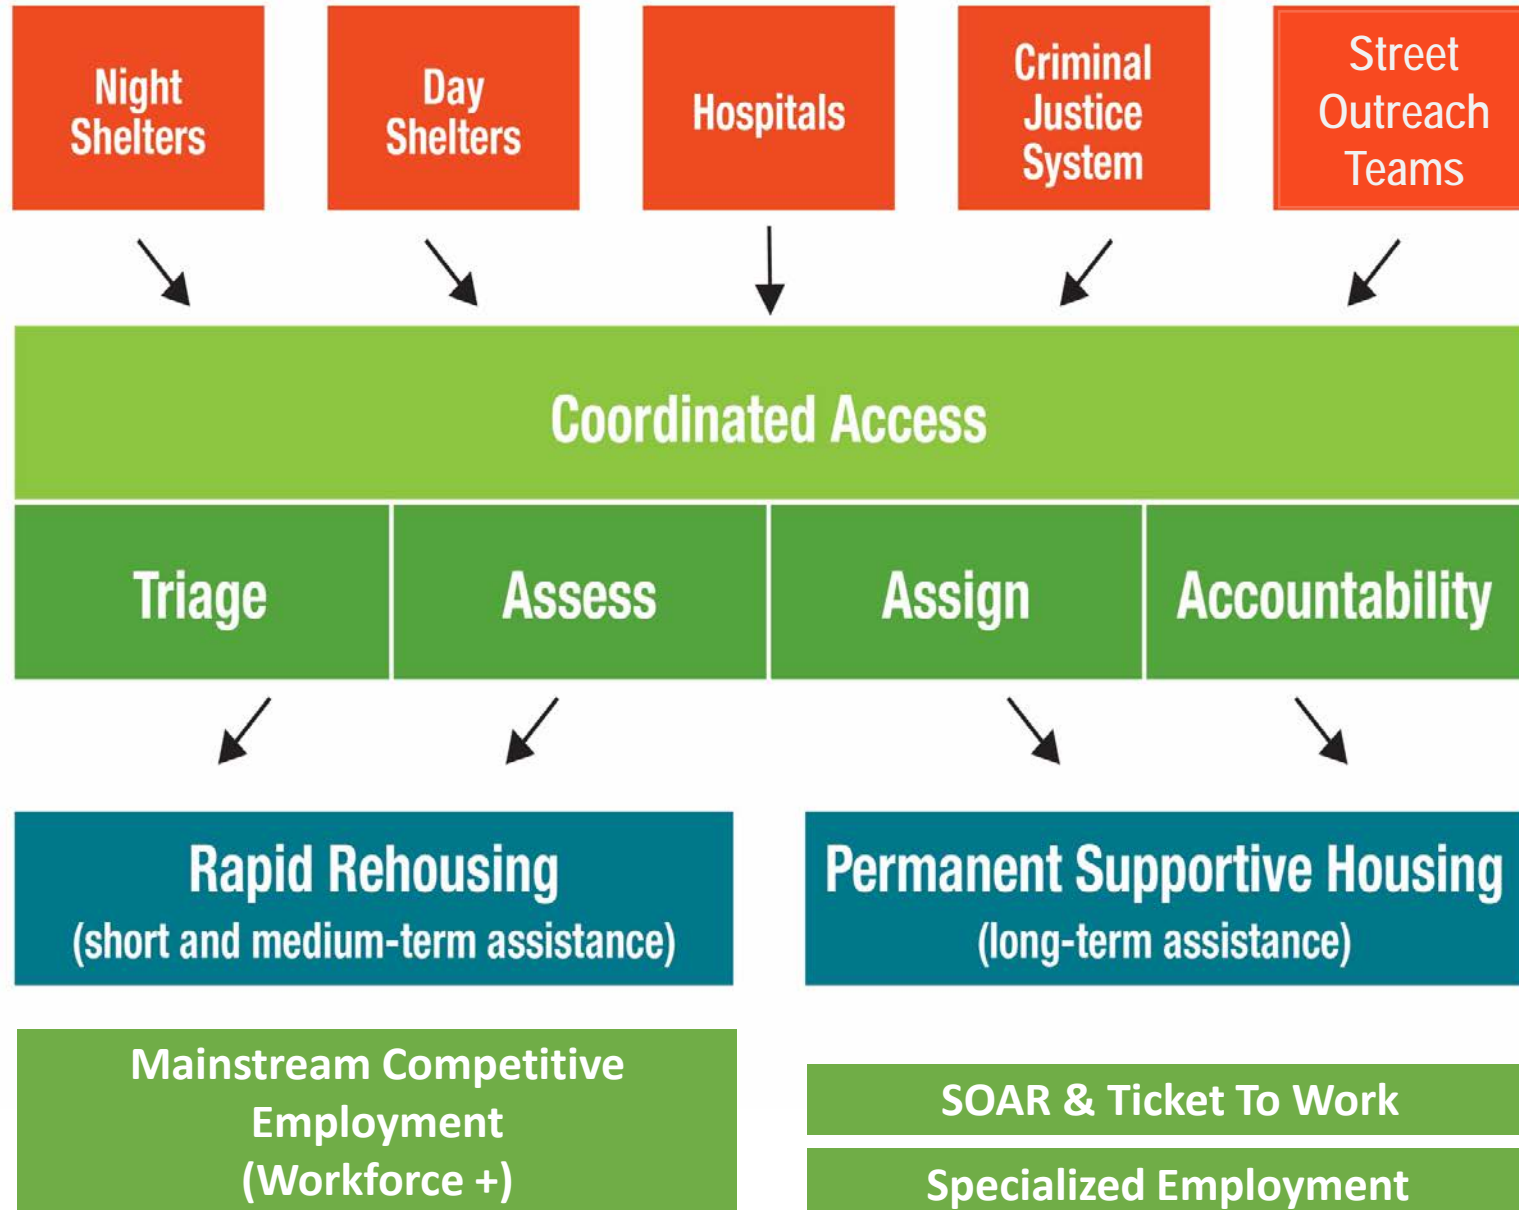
Night Shelters

Day Shelters

Hospitals

Criminal Justice System

Street Outreach Teams

Coordinated Access

| Triage | Assess | Assign | Accountability |
|---|---|---|---|

Rapid Rehousing
(short and medium-term assistance)

Permanent Supportive Housing
(long-term assistance)

Mainstream Competitive Employment
(Workforce +)

SOAR & Ticket To Work

Specialized Employment